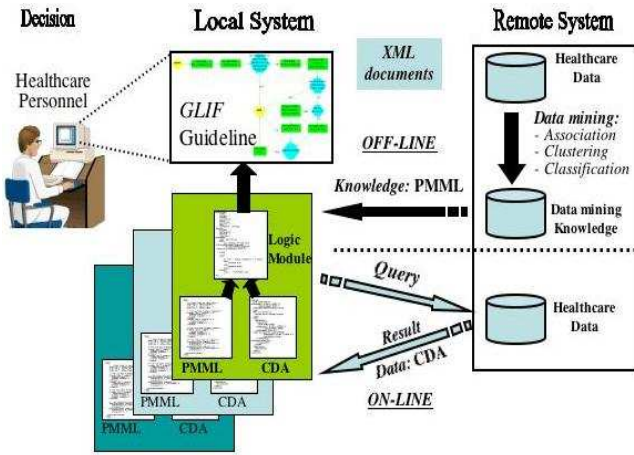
Decision

Local System

Remote System

Healthcare Personnel

GLIF Guideline

XML documents

Healthcare Data

Data mining:
- Association
- Clustering
- Classification

OFF-LINE

Knowledge: PMML

Data mining Knowledge

Logic Module

Query

Healthcare Data

Result

Data: CDA

PMML

CDA

PMML

CDA

PMML

CDA

ON-LINE